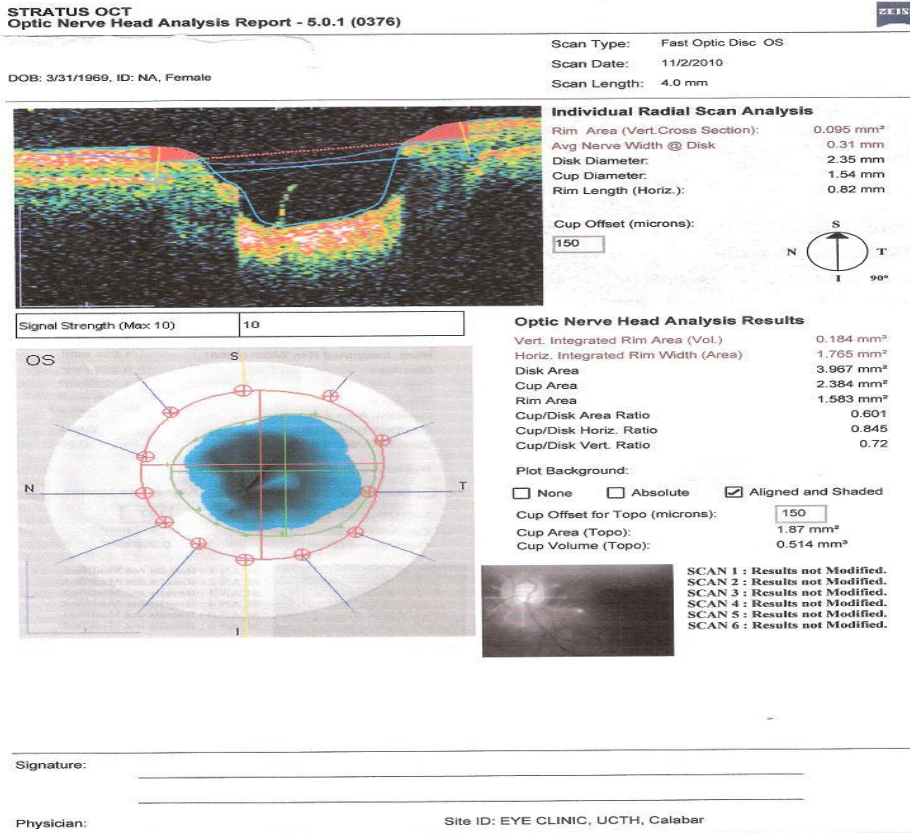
STRATUS OCT
Optic Nerve Head Analysis Report - 5.0.1 (0376)

ZEISS

Scan Type: Fast Optic Disc OS
Scan Date: 11/2/2010
Scan Length: 4.0 mm

DOB: 3/31/1969, ID: NA, Female

Individual Radial Scan Analysis

| | |
|---|---|
| Rim Area (Vert.Cross Section): | 0.095 mm² |
| Avg Nerve Width @ Disk | 0.31 mm |
| Disk Diameter: | 2.35 mm |
| Cup Diameter: | 1.54 mm |
| Rim Length (Horiz.): | 0.82 mm |

Cup Offset (microns):
150

S
N T
I 90°

| Signal Strength (Max 10) | 10 |
|---|---|

OS
S
N T
I

Optic Nerve Head Analysis Results

| | |
|---|---|
| Vert. Integrated Rim Area (Vol.) | 0.184 mm³ |
| Horiz. Integrated Rim Width (Area) | 1.765 mm² |
| Disk Area | 3.967 mm² |
| Cup Area | 2.384 mm² |
| Rim Area | 1.583 mm² |
| Cup/Disk Area Ratio | 0.601 |
| Cup/Disk Horiz. Ratio | 0.845 |
| Cup/Disk Vert. Ratio | 0.72 |

Plot Background:
None Absolute Aligned and Shaded

Cup Offset for Topo (microns): 150
Cup Area (Topo): 1.87 mm²
Cup Volume (Topo): 0.514 mm³

SCAN 1 : Results not Modified.
SCAN 2 : Results not Modified.
SCAN 3 : Results not Modified.
SCAN 4 : Results not Modified.
SCAN 5 : Results not Modified.
SCAN 6 : Results not Modified.

Signature:

Physician:

Site ID: EYE CLINIC, UCTH, Calabar